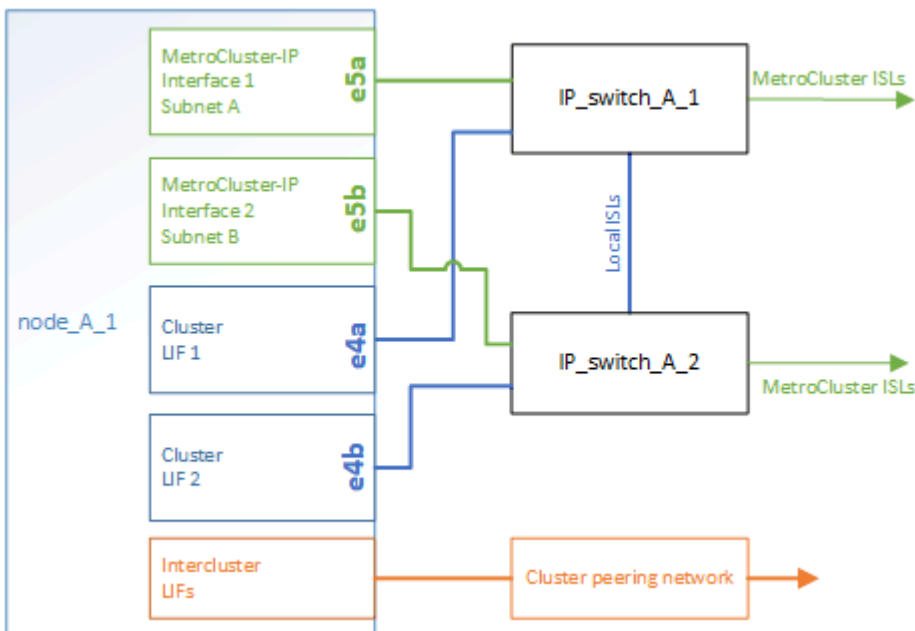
node_A_1

MetroCluster-IP Interface 1 Subnet A

e5a

MetroCluster-IP Interface 2 Subnet B

e5b

Cluster LIF 1

e4a

Cluster LIF 2

e4b

Intercluster LIFs

IP_switch_A_1

MetroCluster ISLs

Local ISLs

IP_switch_A_2

MetroCluster ISLs

Cluster peering network